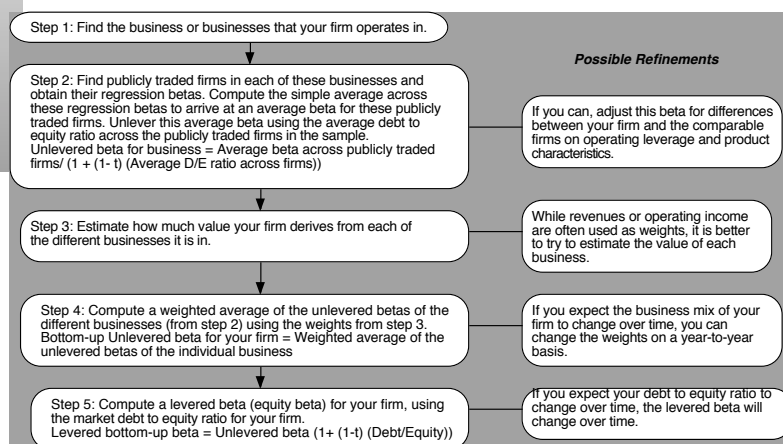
Step 1: Find the business or businesses that your firm operates in.

Possible Refinements

Step 2: Find publicly traded firms in each of these businesses and obtain their regression betas. Compute the simple average across these regression betas to arrive at an average beta for these publicly traded firms. Unlever this average beta using the average debt to equity ratio across the publicly traded firms in the sample.
Unlevered beta for business = Average beta across publicly traded firms/ (1 + (1- t) (Average D/E ratio across firms))

If you can, adjust this beta for differences between your firm and the comparable firms on operating leverage and product characteristics.

Step 3: Estimate how much value your firm derives from each of the different businesses it is in.

While revenues or operating income are often used as weights, it is better to try to estimate the value of each business.

Step 4: Compute a weighted average of the unlevered betas of the different businesses (from step 2) using the weights from step 3.
Bottom-up Unlevered beta for your firm = Weighted average of the unlevered betas of the individual business

If you expect the business mix of your firm to change over time, you can change the weights on a year-to-year basis.

Step 5: Compute a levered beta (equity beta) for your firm, using the market debt to equity ratio for your firm.
Levered bottom-up beta = Unlevered beta (1+ (1-t) (Debt/Equity))

If you expect your debt to equity ratio to change over time, the levered beta will change over time.